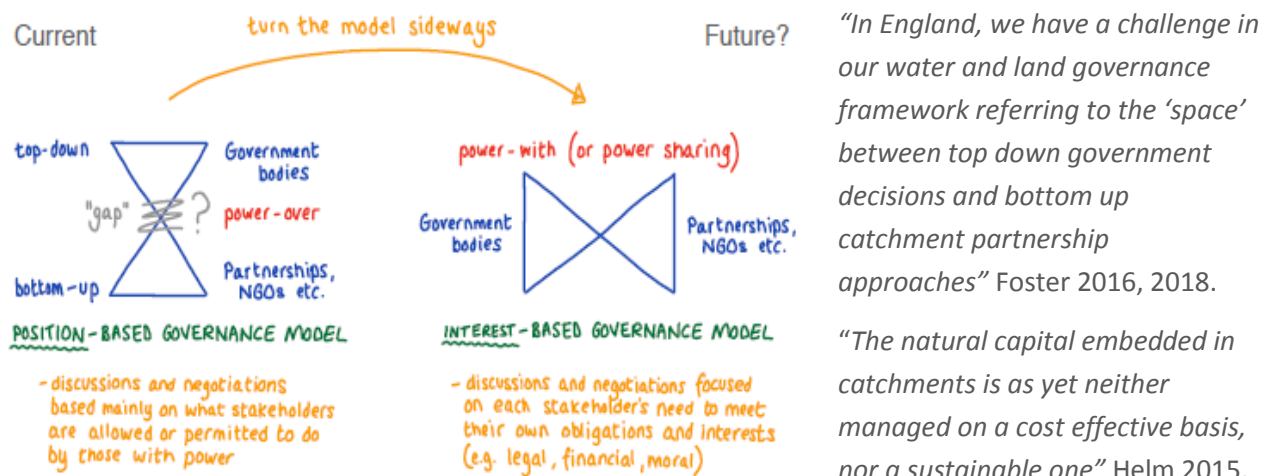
Current

turn the model sideways

Future?

top-down

Government bodies

"gap"

?

power-over

bottom-up

Partnerships, NGOs etc.

POSITION-BASED GOVERNANCE MODEL

- discussions and negotiations based mainly on what stakeholders are allowed or permitted to do by those with power

power-with (or power sharing)

Government bodies

Partnerships, NGOs etc.

INTEREST-BASED GOVERNANCE MODEL

- discussions and negotiations focused on each stakeholder's need to meet their own obligations and interests (e.g. legal, financial, moral)

"In England, we have a challenge in our water and land governance framework referring to the 'space' between top down government decisions and bottom up catchment partnership approaches" Foster 2016, 2018.

"The natural capital embedded in catchments is as yet neither managed on a cost effective basis, nor a sustainable one" Helm 2015